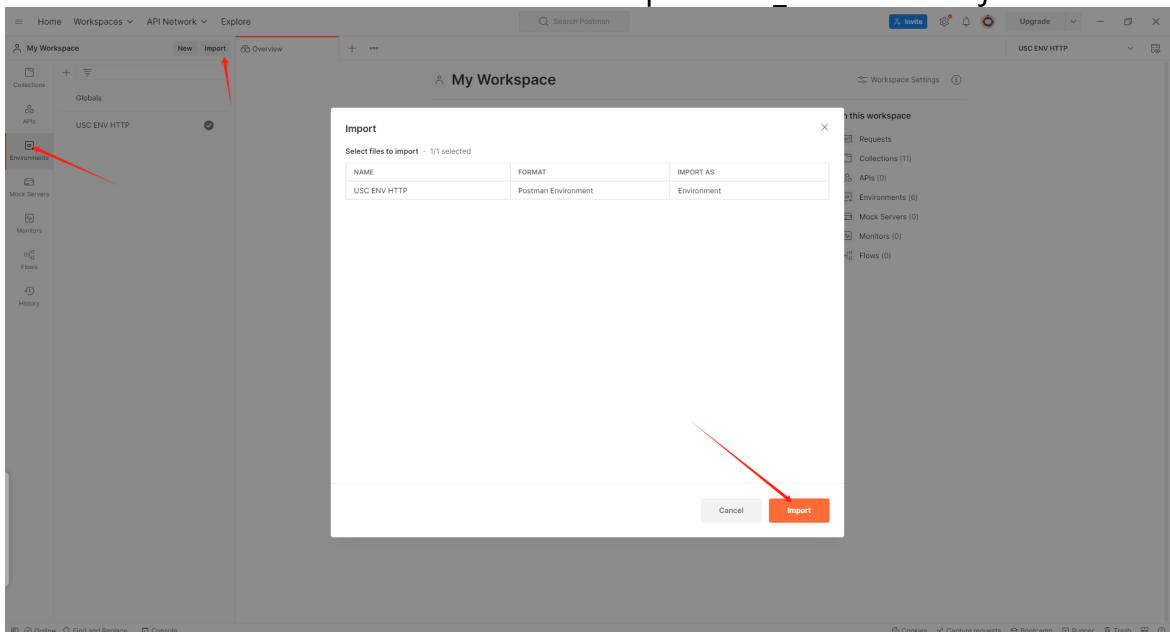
Home Workspaces API Network Explore

Search Postman

Invite Upgrade

My Workspace New Import Overview

USC ENV HTTP

Collections
APIs
Environments
Mock Servers
Monitors
Flows
History

Globals

USC ENV HTTP

My Workspace

Workspace Settings

n this workspace
Requests
Collections (11)
APIs (0)
Environments (0)
Mock Servers (0)
Monitors (0)
Flows (0)

Import

Select files to import · 1/1 selected

| NAME | FORMAT | IMPORT AS |
|---|---|---|
| USC ENV HTTP | Postman Environment | Environment |

Cancel Import